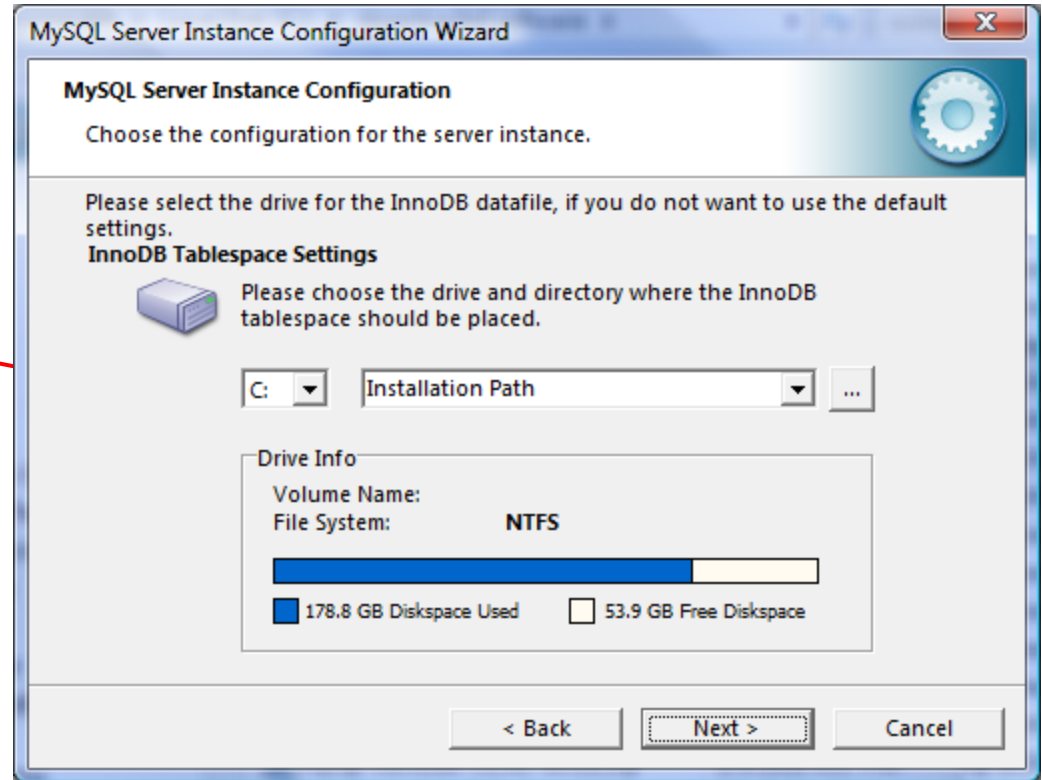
MySQL Server Instance Configuration Wizard

MySQL Server Instance Configuration

Choose the configuration for the server instance.

Please select the drive for the InnoDB datafile, if you do not want to use the default settings.

InnoDB Tablespace Settings

Please choose the drive and directory where the InnoDB tablespace should be placed.

C:

Installation Path

...

Drive Info

Volume Name:

File System: NTFS

178.8 GB Diskspace Used

53.9 GB Free Diskspace

< Back

Next >

Cancel